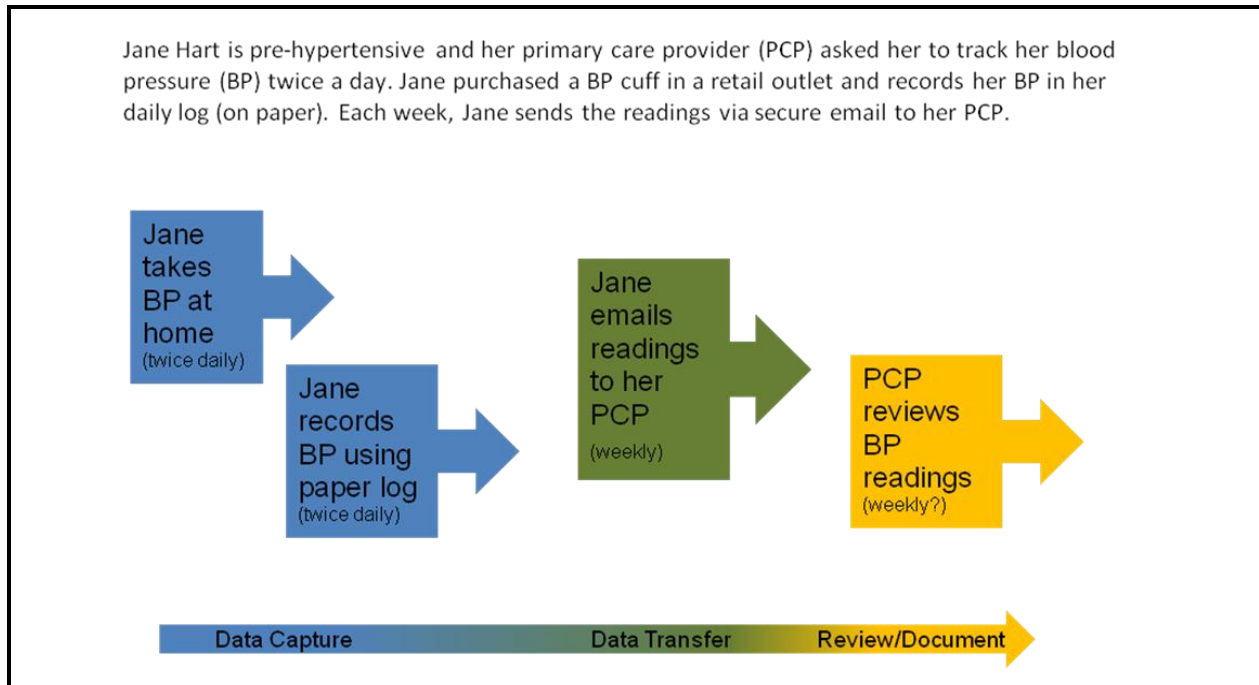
Jane Hart is pre-hypertensive and her primary care provider (PCP) asked her to track her blood pressure (BP) twice a day. Jane purchased a BP cuff in a retail outlet and records her BP in her daily log (on paper). Each week, Jane sends the readings via secure email to her PCP.

Jane takes BP at home (twice daily)

Jane records BP using paper log (twice daily)

Jane emails readings to her PCP (weekly)

PCP reviews BP readings (weekly?)

Data Capture

Data Transfer

Review/Document